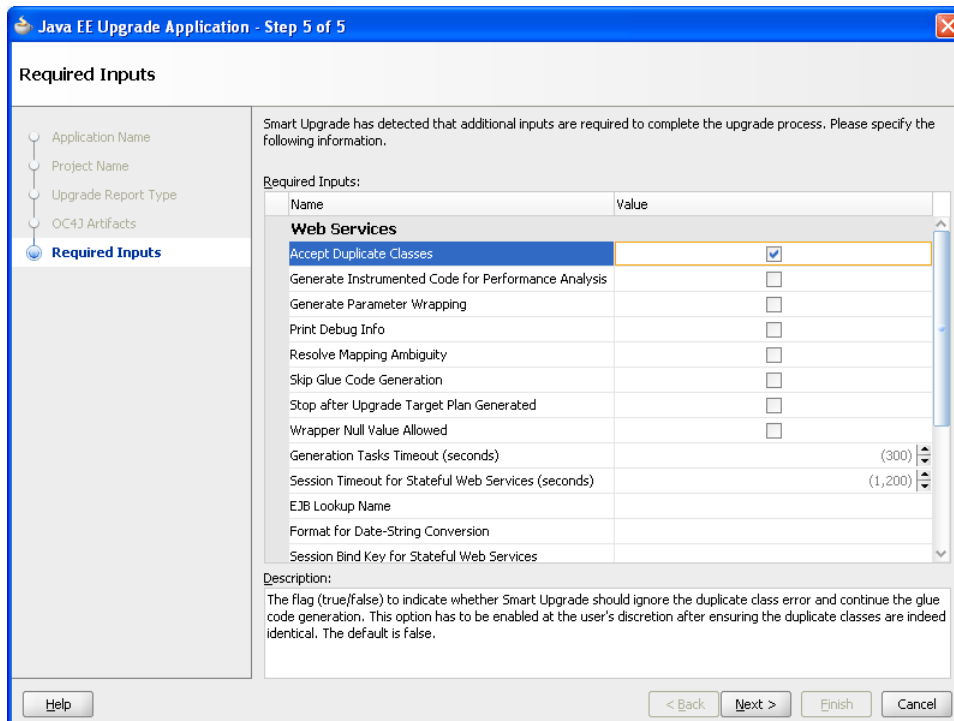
Java EE Upgrade Application - Step 5 of 5

Required Inputs

Application Name
Project Name
Upgrade Report Type
OC4J Artifacts
Required Inputs

Smart Upgrade has detected that additional inputs are required to complete the upgrade process. Please specify the following information.

Required Inputs:

| Name | Value |
|---|---|
| **Web Services** | |
| Accept Duplicate Classes | ☑ |
| Generate Instrumented Code for Performance Analysis | ☐ |
| Generate Parameter Wrapping | ☐ |
| Print Debug Info | ☐ |
| Resolve Mapping Ambiguity | ☐ |
| Skip Glue Code Generation | ☐ |
| Stop after Upgrade Target Plan Generated | ☐ |
| Wrapper Null Value Allowed | ☐ |
| Generation Tasks Timeout (seconds) | (300) |
| Session Timeout for Stateful Web Services (seconds) | (1,200) |
| EJB Lookup Name | |
| Format for Date-String Conversion | |
| Session Bind Key for Stateful Web Services | |

Description:

The flag (true/false) to indicate whether Smart Upgrade should ignore the duplicate class error and continue the glue code generation. This option has to be enabled at the user's discretion after ensuring the duplicate classes are indeed identical. The default is false.

Help
< Back
Next >
Finish
Cancel